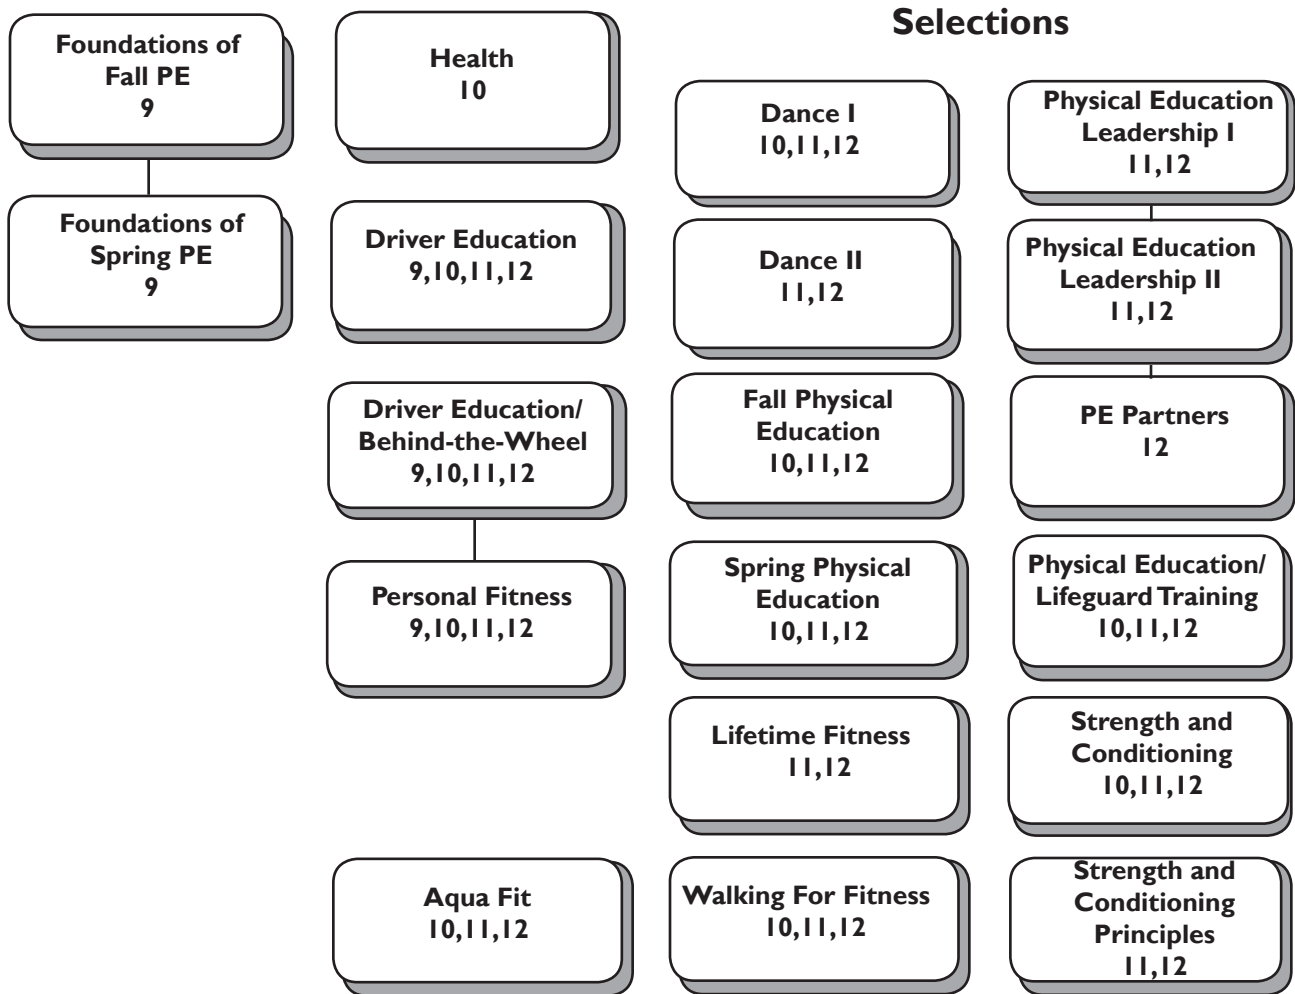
Foundations of Fall PE
9

Foundations of Spring PE
9

Health
10

Driver Education
9,10,11,12

Driver Education/ Behind-the-Wheel
9,10,11,12

Personal Fitness
9,10,11,12

Aqua Fit
10,11,12

Selections

Dance I
10,11,12

Dance II
11,12

Fall Physical Education
10,11,12

Spring Physical Education
10,11,12

Lifetime Fitness
11,12

Walking For Fitness
10,11,12

Physical Education Leadership I
11,12

Physical Education Leadership II
11,12

PE Partners
12

Physical Education/ Lifeguard Training
10,11,12

Strength and Conditioning
10,11,12

Strength and Conditioning Principles
11,12